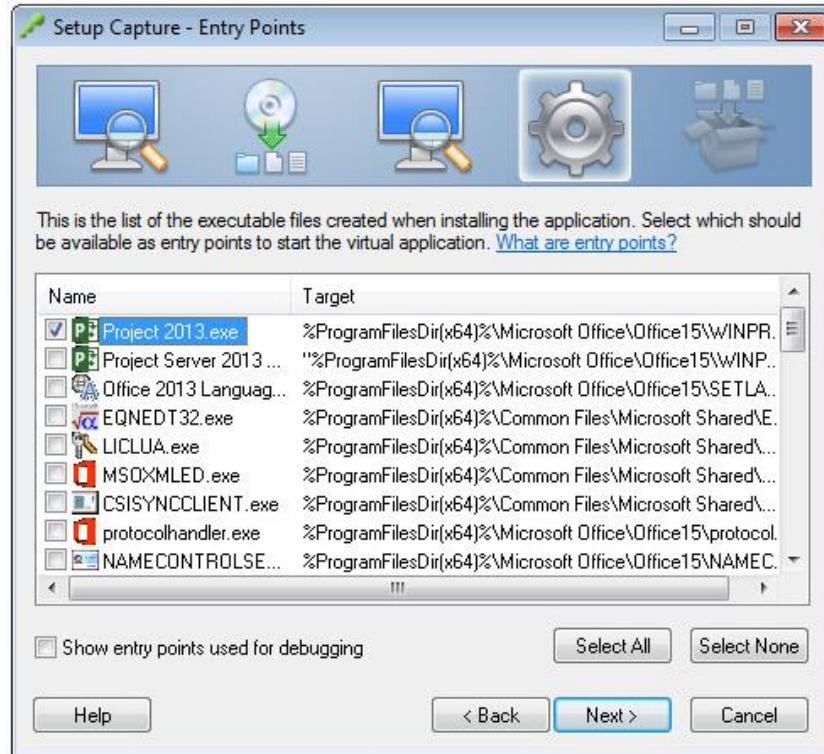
Setup Capture - Entry Points

This is the list of the executable files created when installing the application. Select which should be available as entry points to start the virtual application. What are entry points?

| Name | Target |
|---|---|
| Project 2013.exe | %ProgramFilesDir(x64)%\Microsoft Office\Office15\WINPR. |
| Project Server 2013 ... | "%ProgramFilesDir(x64)%\Microsoft Office\Office15\WINP.. |
| Office 2013 Languag... | %ProgramFilesDir(x64)%\Microsoft Office\Office15\SETLA.. |
| EQNEDT32.exe | %ProgramFilesDir(x64)%\Common Files\Microsoft Shared\E. |
| LICLUA.exe | %ProgramFilesDir(x64)%\Common Files\Microsoft Shared\... |
| MSOXMLED.exe | %ProgramFilesDir(x64)%\Common Files\Microsoft Shared\... |
| CSISYNCCLIENT.exe | %ProgramFilesDir(x64)%\Common Files\Microsoft Shared\... |
| protocolhandler.exe | %ProgramFilesDir(x64)%\Microsoft Office\Office15\protocol. |
| NAMECONTROLSE... | %ProgramFilesDir(x64)%\Microsoft Office\Office15\NAMEC. |

Show entry points used for debugging

Select All Select None

Help < Back Next > Cancel